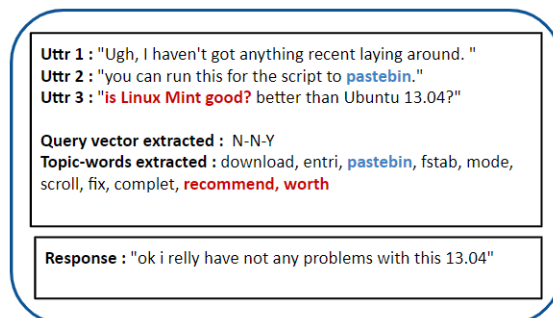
**Uttr 1 :** "Ugh, I haven't got anything recent laying around. "
**Uttr 2 :** "you can run this for the script to **pastebin**."
**Uttr 3 :** "**is Linux Mint good?** better than Ubuntu 13.04?"

**Query vector extracted :** N-N-Y
**Topic-words extracted :** download, entri, **pastebin**, fstab, mode, scroll, fix, complet, **recommend, worth**

**Response :** "ok i relly have not any problems with this 13.04"